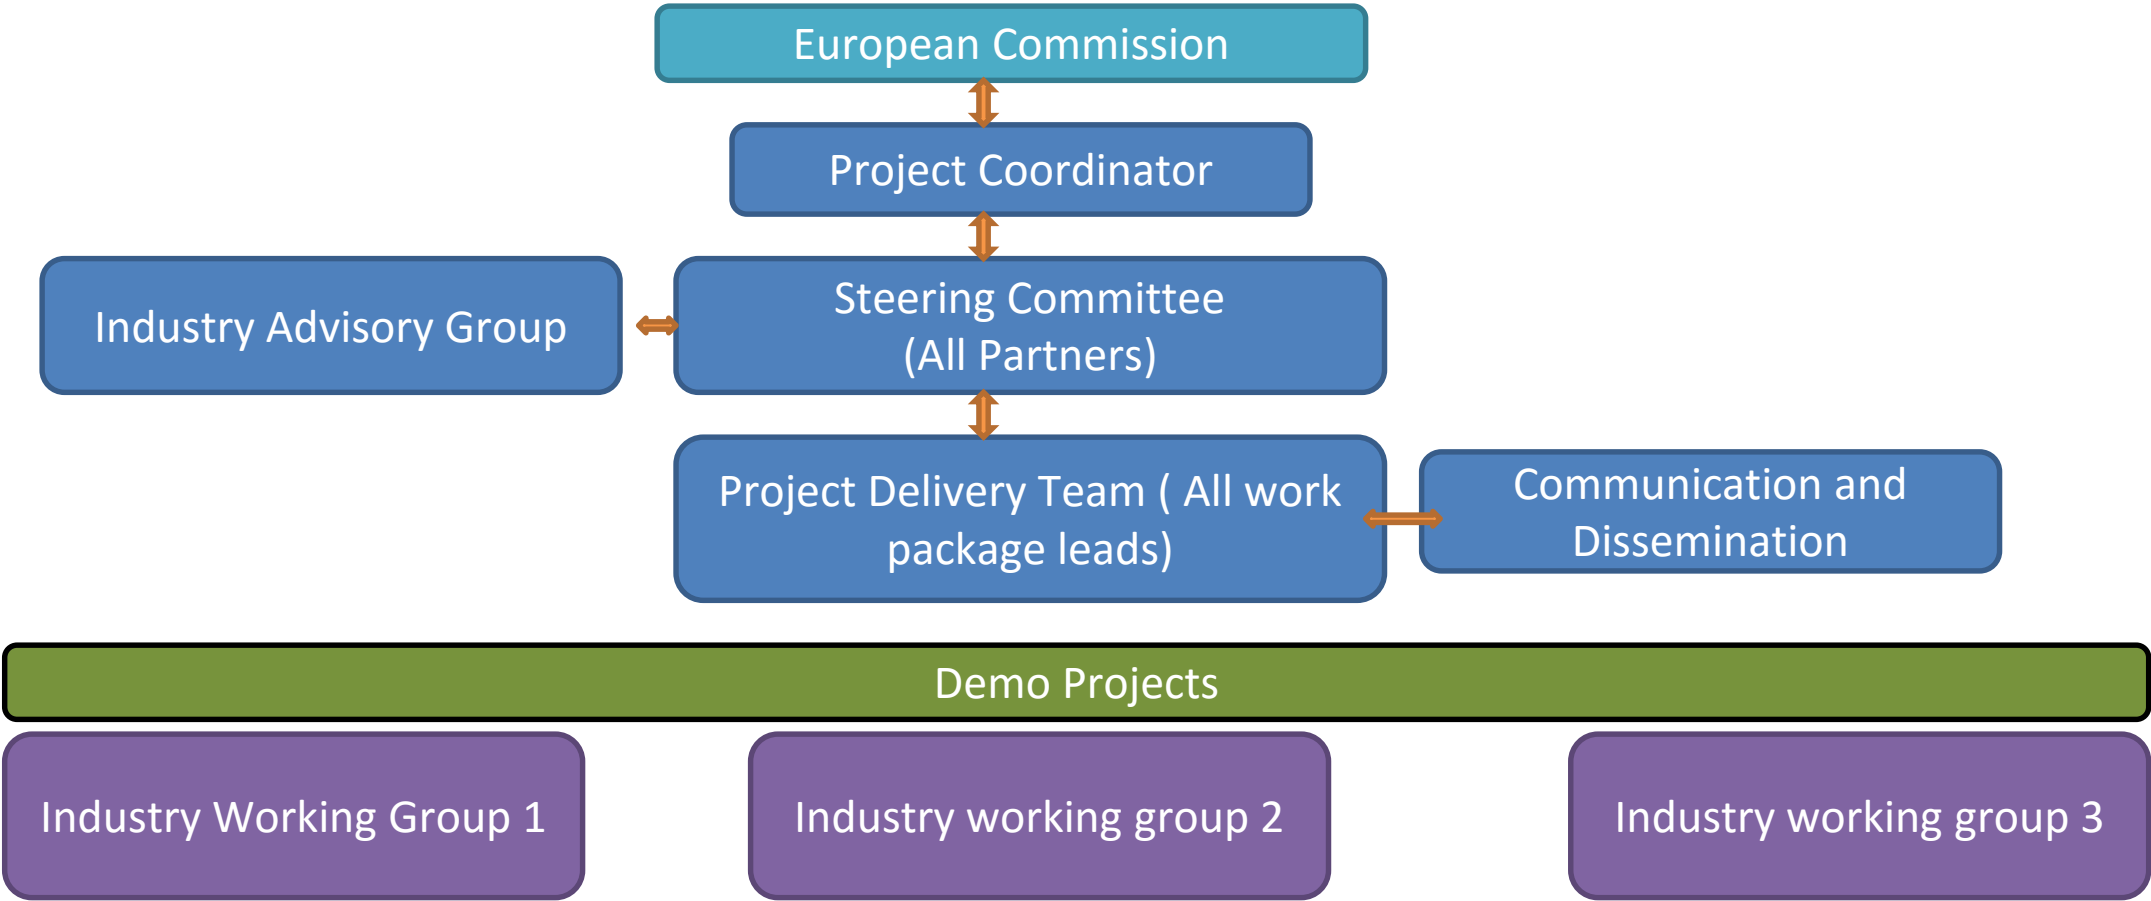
European Commission

Project Coordinator

Industry Advisory Group

Steering Committee
(All Partners)

Project Delivery Team ( All work package leads)

Communication and Dissemination

Demo Projects

Industry Working Group 1

Industry working group 2

Industry working group 3